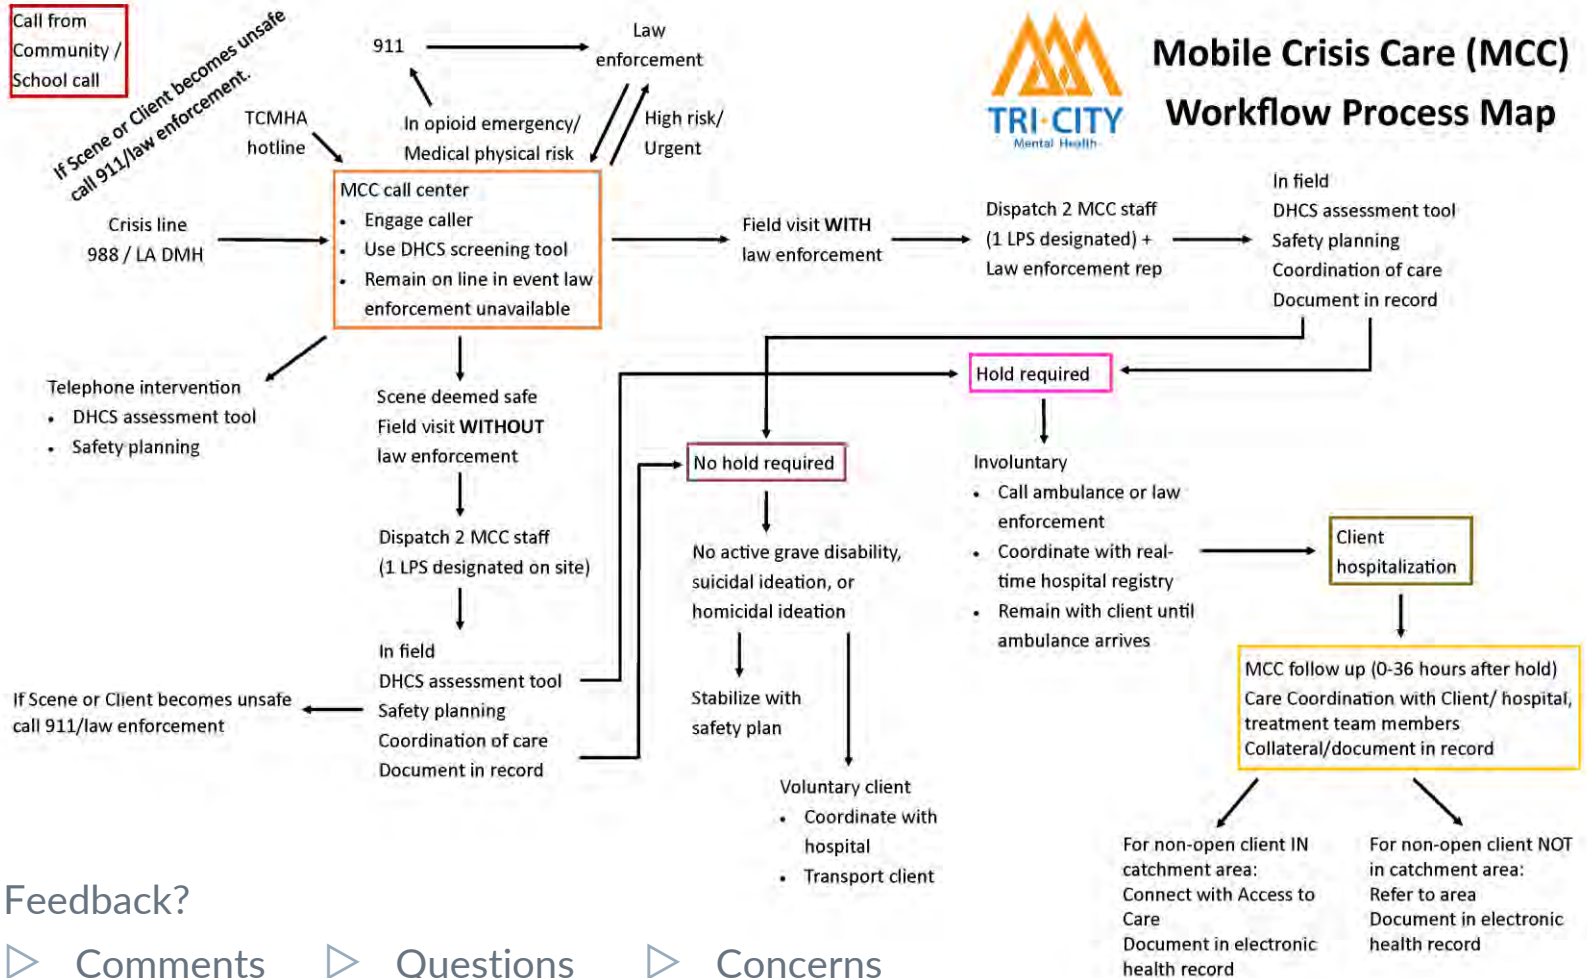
Call from Community / School call

If Scene or Client becomes unsafe call 911/law enforcement.

911

Law enforcement

TCMHA hotline

In opioid emergency/ Medical physical risk

High risk/ Urgent

TRI·CITY Mental Health

Mobile Crisis Care (MCC) Workflow Process Map

Crisis line 988 / LA DMH

MCC call center
- Engage caller
- Use DHCS screening tool
- Remain on line in event law enforcement unavailable

Field visit WITH law enforcement

Dispatch 2 MCC staff (1 LPS designated) + Law enforcement rep

In field
DHCS assessment tool
Safety planning
Coordination of care
Document in record

Telephone intervention
- DHCS assessment tool
- Safety planning

Scene deemed safe
Field visit WITHOUT law enforcement

Hold required

No hold required

Involuntary
- Call ambulance or law enforcement
- Coordinate with real-time hospital registry
- Remain with client until ambulance arrives

Dispatch 2 MCC staff (1 LPS designated on site)

No active grave disability, suicidal ideation, or homicidal ideation

Client hospitalization

In field
DHCS assessment tool
Safety planning
Coordination of care
Document in record

If Scene or Client becomes unsafe call 911/law enforcement

Stabilize with safety plan

MCC follow up (0-36 hours after hold)
Care Coordination with Client/ hospital, treatment team members
Collateral/document in record

Voluntary client
- Coordinate with hospital
- Transport client

For non-open client IN catchment area:
Connect with Access to Care
Document in electronic health record

For non-open client NOT in catchment area:
Refer to area
Document in electronic health record

Feedback?

▷ Comments ▷ Questions ▷ Concerns